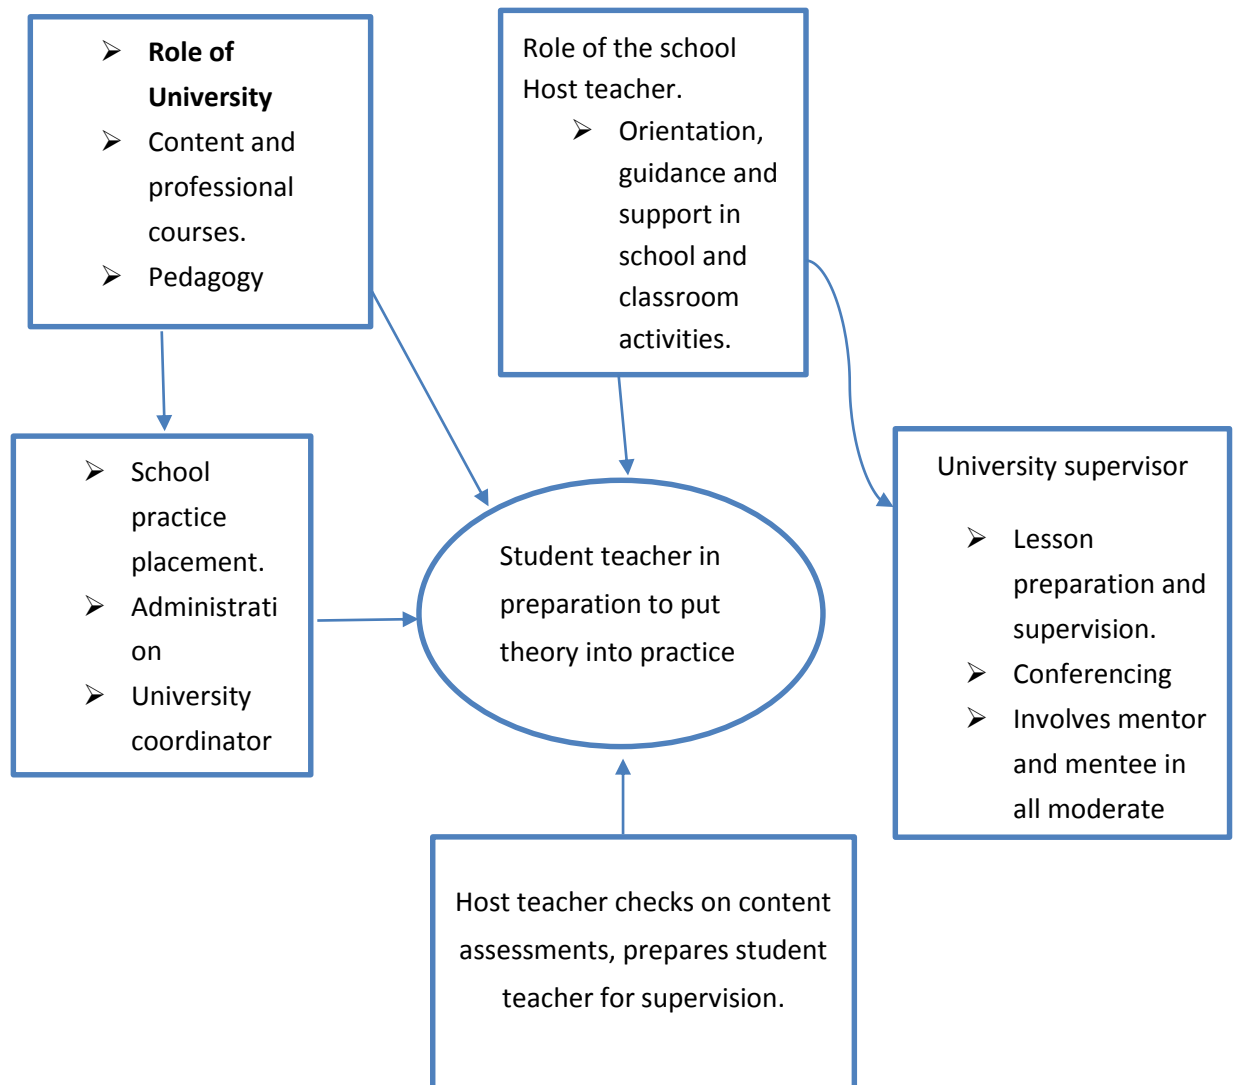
➢ **Role of University**
➢ Content and professional courses.
➢ Pedagogy

Role of the school Host teacher.
➢ Orientation, guidance and support in school and classroom activities.

➢ School practice placement.
➢ Administrati on
➢ University coordinator

Student teacher in preparation to put theory into practice

University supervisor
➢ Lesson preparation and supervision.
➢ Conferencing
➢ Involves mentor and mentee in all moderate

Host teacher checks on content assessments, prepares student teacher for supervision.